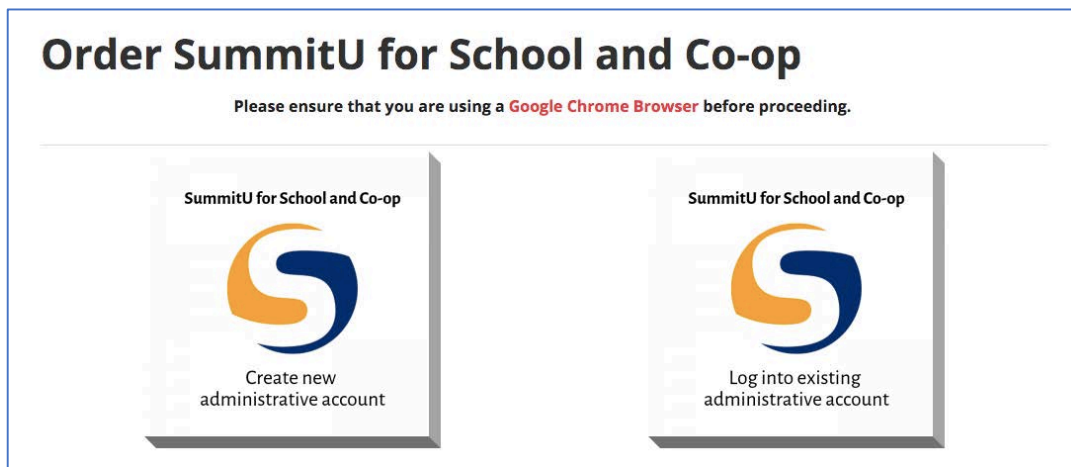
# Order SummitU for School and Co-op

Please ensure that you are using a Google Chrome Browser before proceeding.

SummitU for School and Co-op

Create new administrative account

SummitU for School and Co-op

Log into existing administrative account